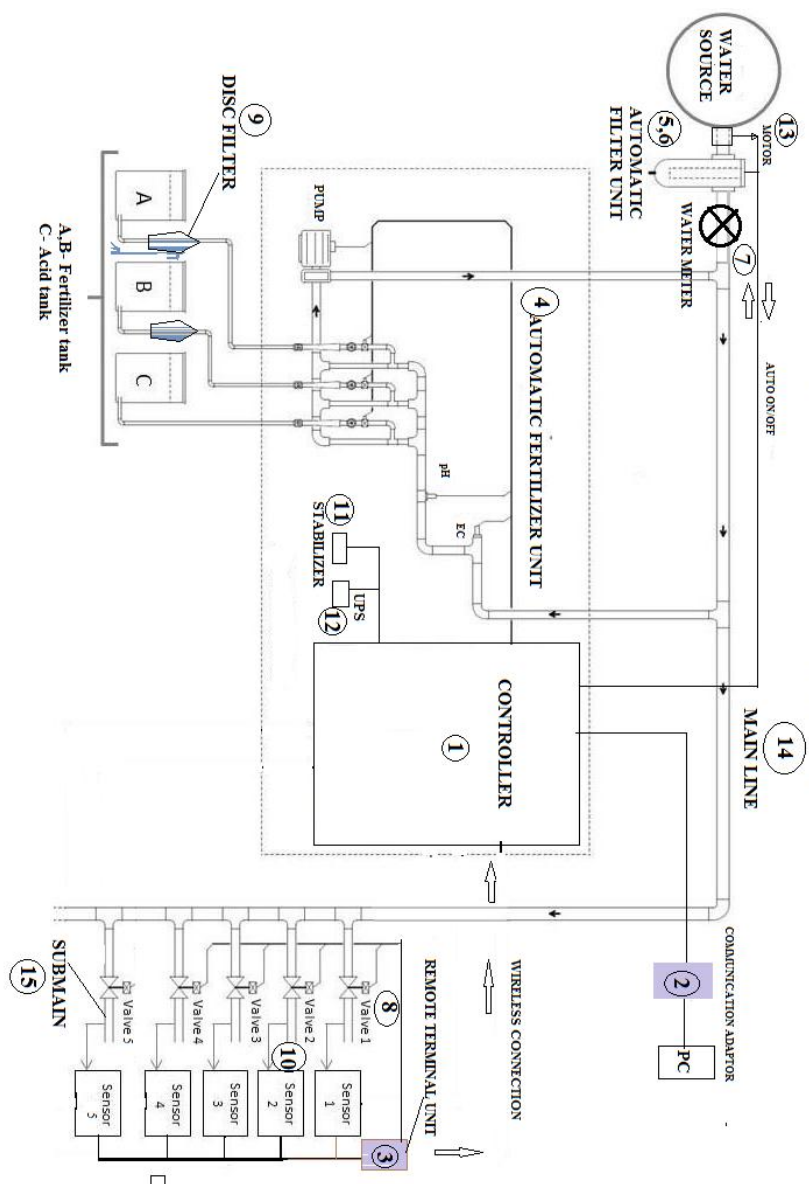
WATER SOURCE

13 MOTOR

5,6 AUTOMATIC FILTER UNIT

7 WATER METER

AUTO ON/OFF

4 AUTOMATIC FERTILIZER UNIT

PUMP

9 DISC FILTER

A

B

C

A,B- Fertilizer tank
C- Acid tank

pH

EC

11 STABILIZER

UPS 12

14 MAIN LINE

CONTROLLER

1

2 COMMUNICATION ADAPTOR

PC

WIRELESS CONNECTION

REMOTE TERMINAL UNIT

8

Valve 1

Valve 2

Valve 3

Valve 4

Valve 5

Sensor 1

10 Sensor 2

Sensor 3

Sensor 4

Sensor 5

3

15 SUBMAIN